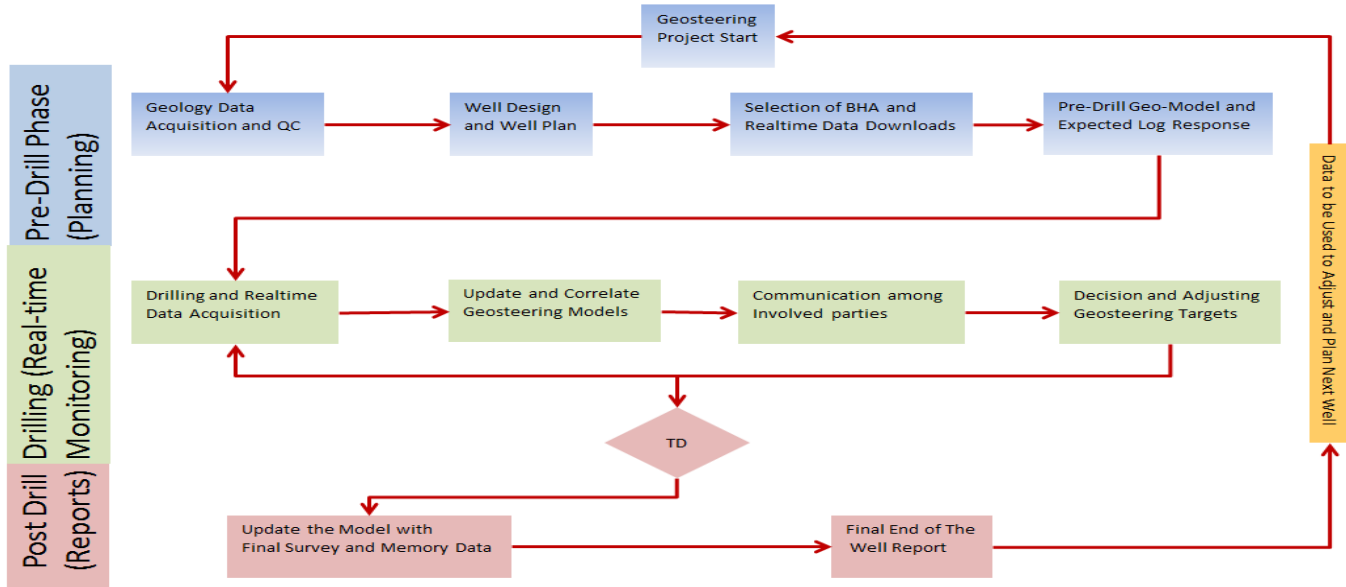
Geosteering Project Start

Pre-Drill Phase (Planning)

Geology Data Acquisition and QC

Well Design and Well Plan

Selection of BHA and Realtime Data Downloads

Pre-Drill Geo-Model and Expected Log Response

Drilling (Real-time Monitoring)

Drilling and Realtime Data Acquisition

Update and Correlate Geosteering Models

Communication among Involved parties

Decision and Adjusting Geosteering Targets

TD

Post Drill (Reports)

Update the Model with Final Survey and Memory Data

Final End of The Well Report

Data to be Used to Adjust and Plan Next Well